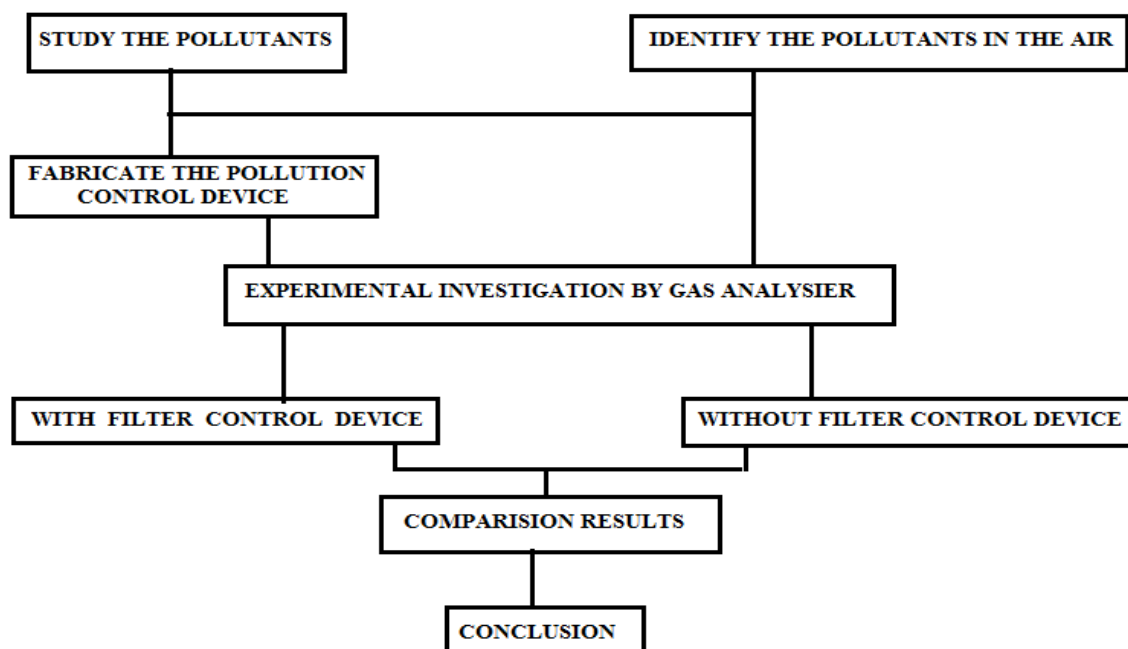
STUDY THE POLLUTANTS

IDENTIFY THE POLLUTANTS IN THE AIR

FABRICATE THE POLLUTION CONTROL DEVICE

EXPERIMENTAL INVESTIGATION BY GAS ANALYSIER

WITH FILTER CONTROL DEVICE

WITHOUT FILTER CONTROL DEVICE

COMPARISION RESULTS

CONCLUSION